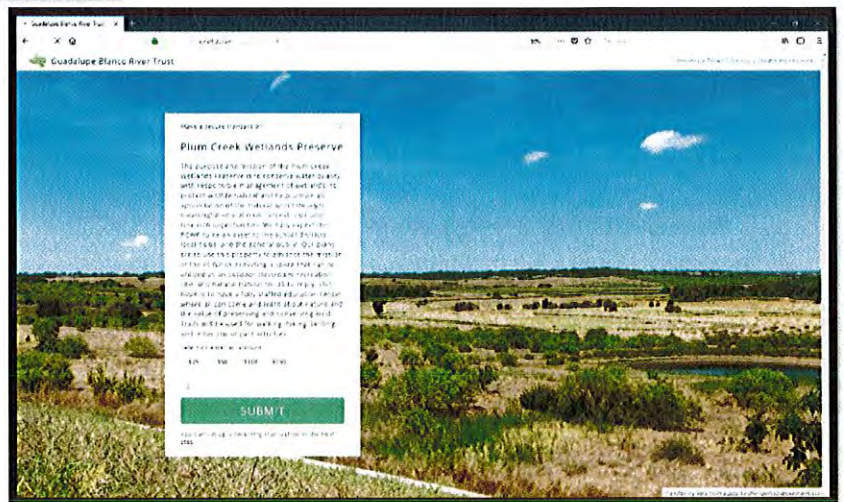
Guadalupe Blanco River Trust

Guadalupe Blanco River Trust

Make a secure donation

Plum Creek Wetlands Preserve

The purpose and mission of the Plum Creek Wetlands Preserve is to conserve water quality with respect to the management of wetlands, to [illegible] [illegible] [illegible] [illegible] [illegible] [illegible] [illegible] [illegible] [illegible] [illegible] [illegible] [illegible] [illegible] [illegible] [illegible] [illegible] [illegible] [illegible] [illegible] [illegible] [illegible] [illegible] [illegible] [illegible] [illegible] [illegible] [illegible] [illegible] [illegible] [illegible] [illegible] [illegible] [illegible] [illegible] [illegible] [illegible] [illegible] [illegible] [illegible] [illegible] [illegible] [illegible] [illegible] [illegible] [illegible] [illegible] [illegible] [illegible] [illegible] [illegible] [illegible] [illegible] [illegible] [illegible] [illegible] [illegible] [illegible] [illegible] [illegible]

$25 $50 $100 $250

SUBMIT

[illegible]